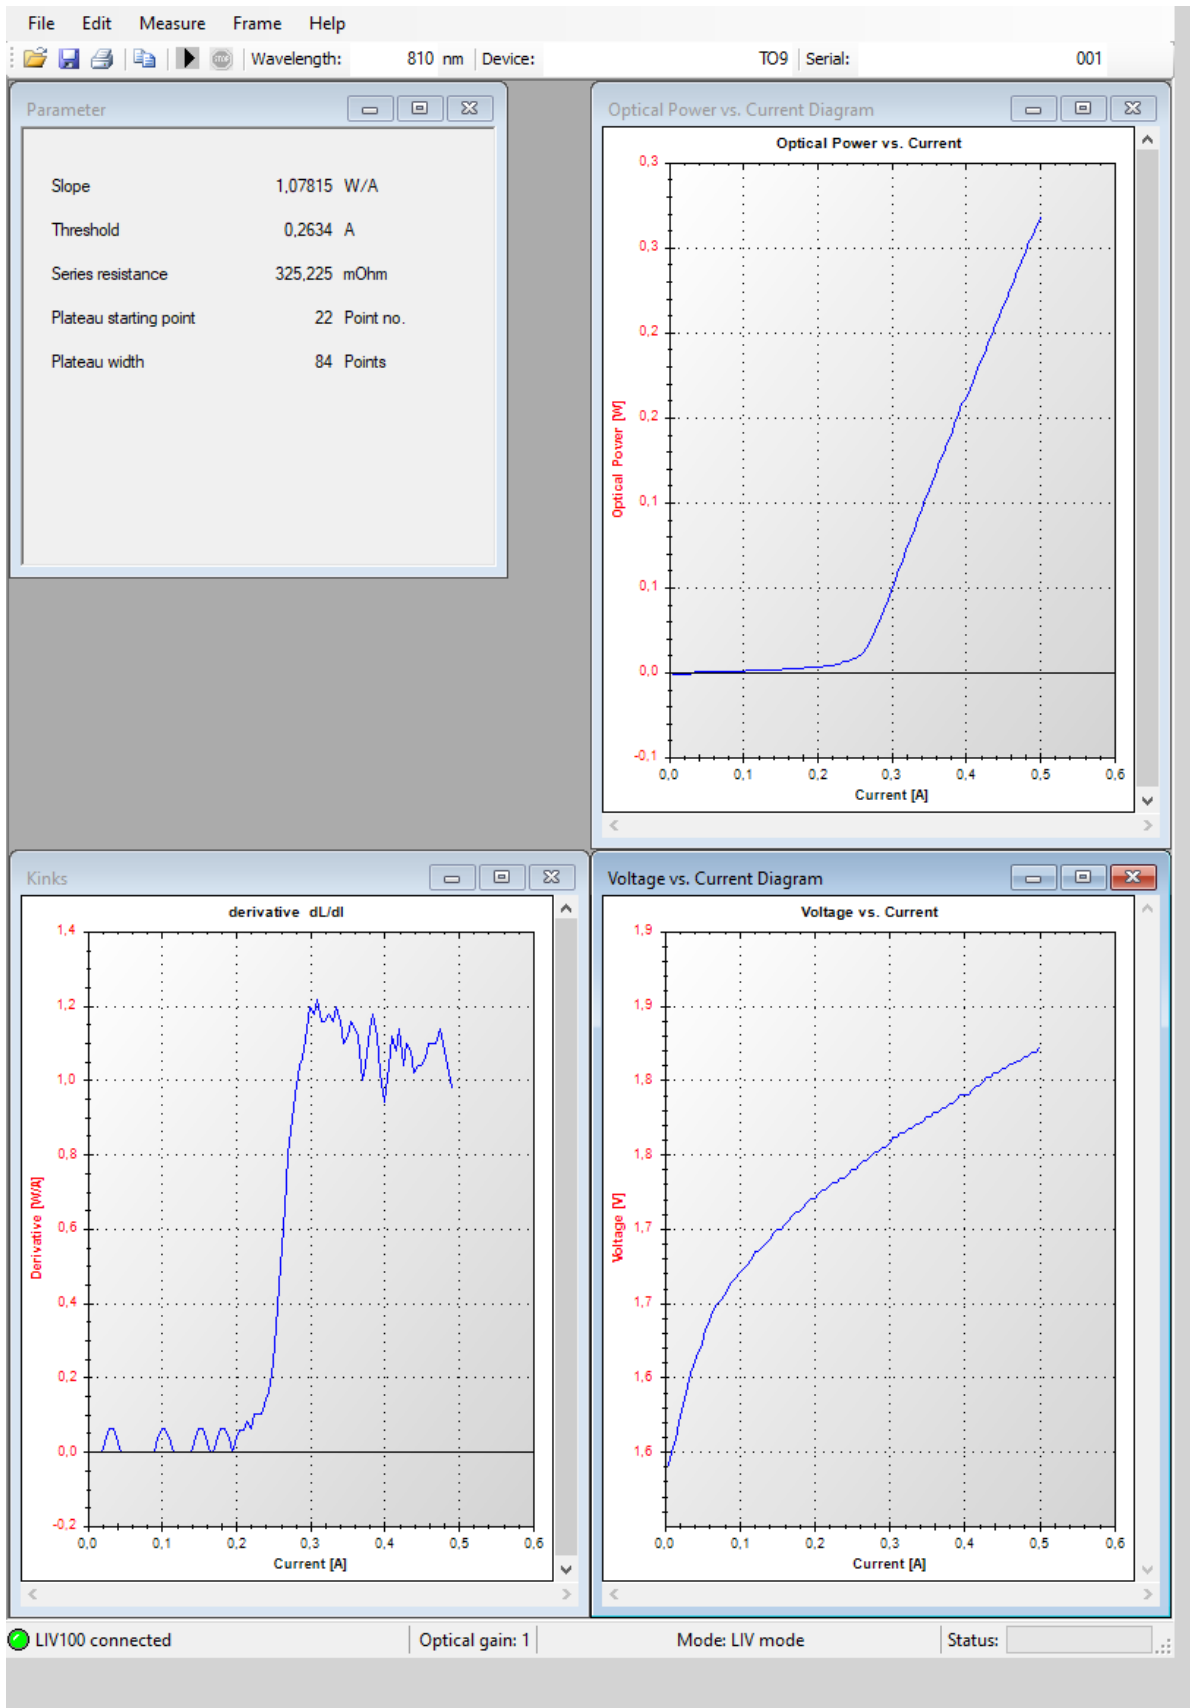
File Edit Measure Frame Help

Wavelength: 810 nm Device: TO9 Serial: 001

Parameter

| Slope | 1,07815 | W/A |
|---|---|---|
| Threshold | 0,2634 | A |
| Series resistance | 325,225 | mOhm |
| Plateau starting point | 22 | Point no. |
| Plateau width | 84 | Points |

Optical Power vs. Current Diagram

Optical Power vs. Current

Optical Power [W]

0,3
0,3
0,2
0,2
0,1
0,1
0,0
-0,1

0,0 0,1 0,2 0,3 0,4 0,5 0,6

Current [A]

Kinks

derivative dL/dI

Derivative [W/A]

1,4
1,2
1,0
0,8
0,6
0,4
0,2
0,0
-0,2

0,0 0,1 0,2 0,3 0,4 0,5 0,6

Current [A]

Voltage vs. Current Diagram

Voltage vs. Current

Voltage [V]

1,9
1,9
1,8
1,8
1,7
1,7
1,6
1,6

0,0 0,1 0,2 0,3 0,4 0,5 0,6

Current [A]

LIV100 connected Optical gain: 1 Mode: LIV mode Status: